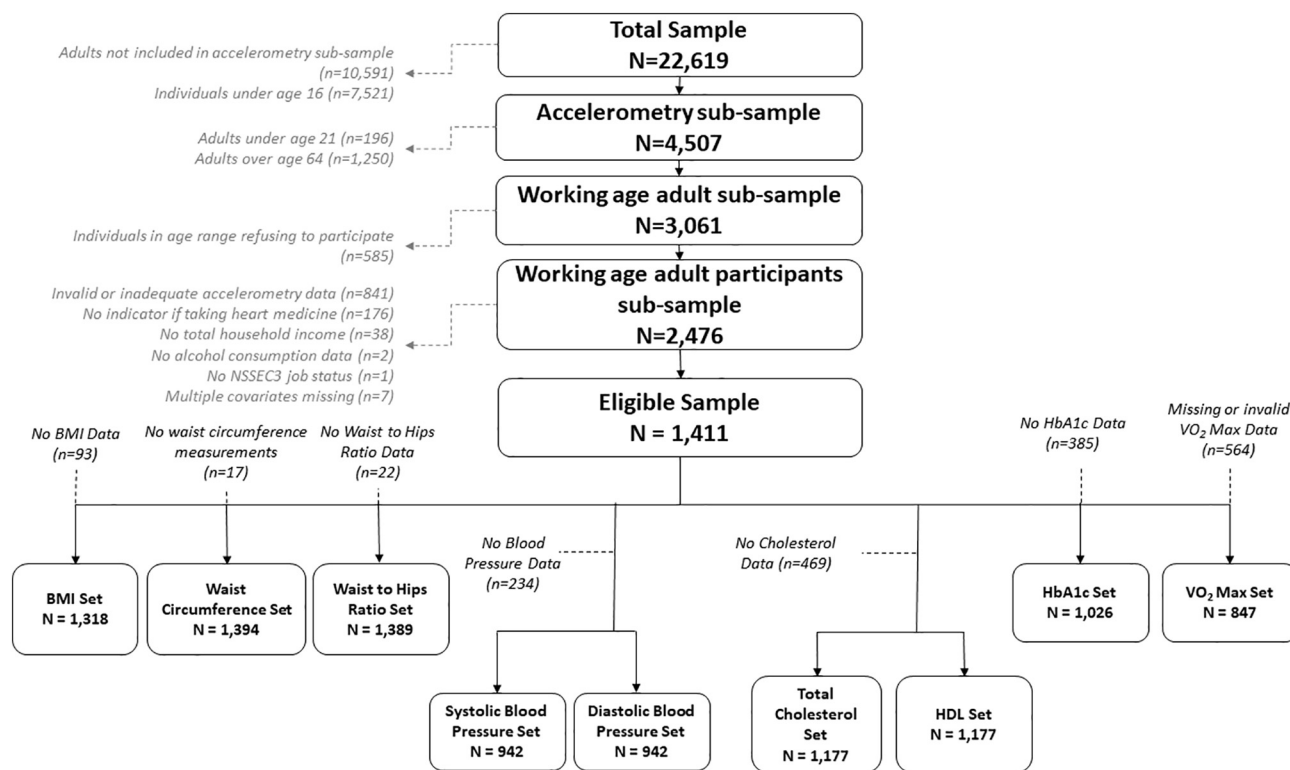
Total Sample
N=22,619

Adults not included in accelerometry sub-sample (n=10,591)
Individuals under age 16 (n=7,521)

Accelerometry sub-sample
N=4,507

Adults under age 21 (n=196)
Adults over age 64 (n=1,250)

Working age adult sub-sample
N=3,061

Individuals in age range refusing to participate (n=585)

Working age adult participants sub-sample
N=2,476

Invalid or inadequate accelerometry data (n=841)
No indicator if taking heart medicine (n=176)
No total household income (n=38)
No alcohol consumption data (n=2)
No NSSEC3 job status (n=1)
Multiple covariates missing (n=7)

Eligible Sample
N = 1,411

No BMI Data (n=93)

No waist circumference measurements (n=17)

No Waist to Hips Ratio Data (n=22)

No HbA1c Data (n=385)

Missing or invalid $VO_2$ Max Data (n=564)

No Blood Pressure Data (n=234)

No Cholesterol Data (n=469)

BMI Set
N = 1,318

Waist Circumference Set
N = 1,394

Waist to Hips Ratio Set
N = 1,389

HbA1c Set
N = 1,026

$VO_2$ Max Set
N = 847

Systolic Blood Pressure Set
N = 942

Diastolic Blood Pressure Set
N = 942

Total Cholesterol Set
N = 1,177

HDL Set
N = 1,177